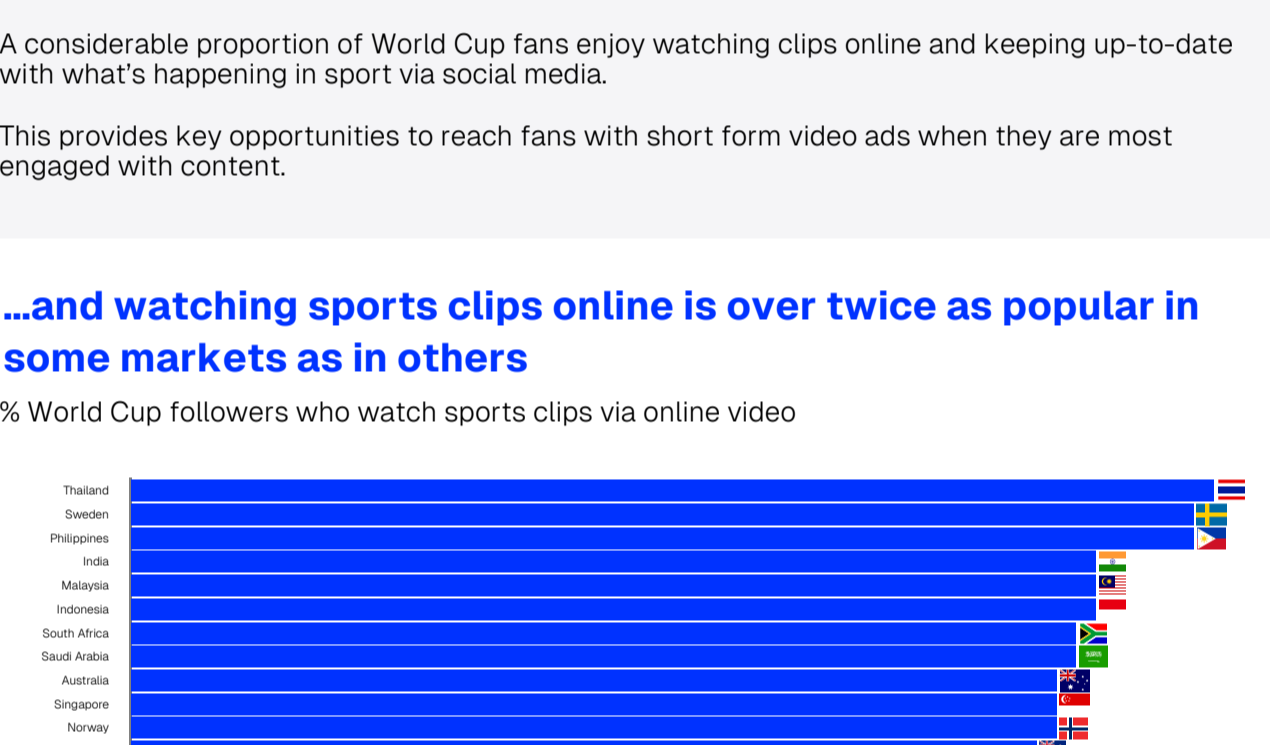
A considerable proportion of World Cup fans enjoy watching clips online and keeping up-to-date with what's happening in sport via social media.

This provides key opportunities to reach fans with short form video ads when they are most engaged with content.

...and watching sports clips online is over twice as popular in some markets as in others

% World Cup followers who watch sports clips via online video

Thailand
Sweden
Philippines
India
Malaysia
Indonesia
South Africa
Saudi Arabia
Australia
Singapore
Norway